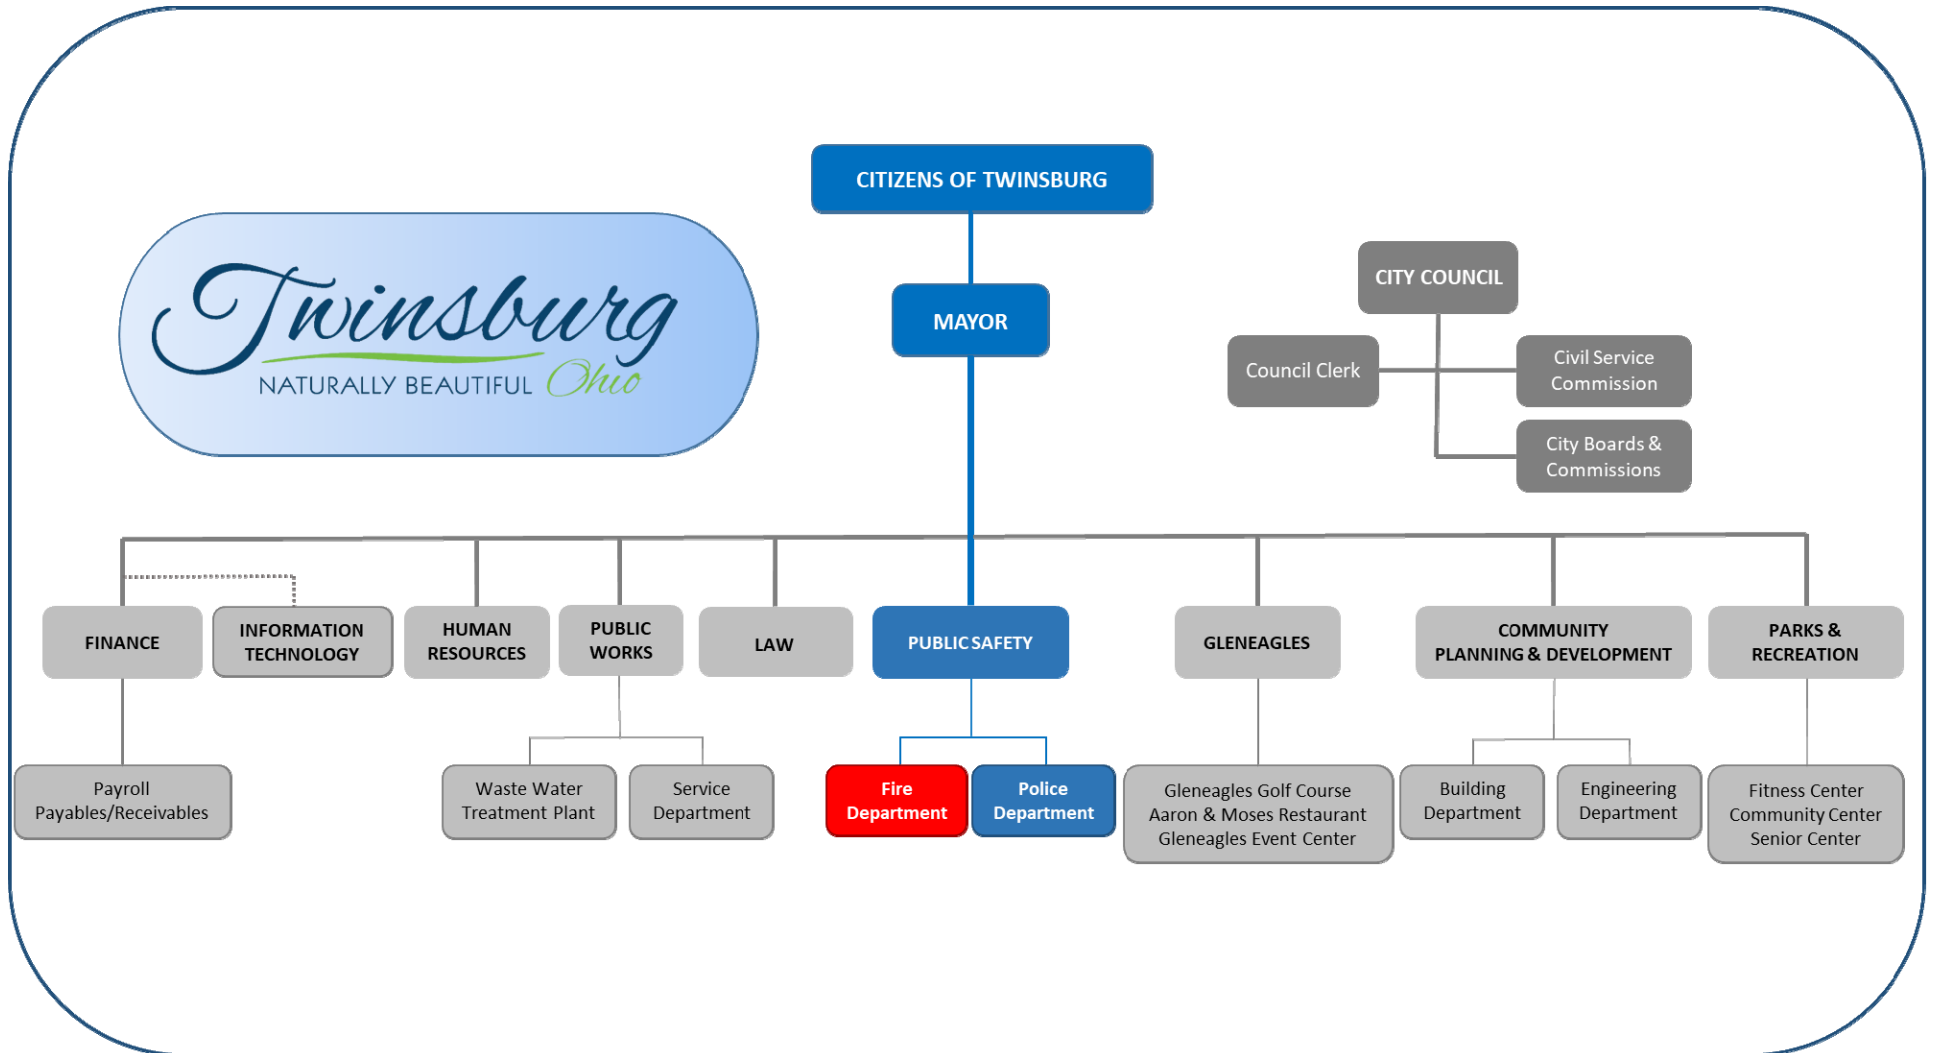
Twinsburg
NATURALLY BEAUTIFUL Ohio

CITIZENS OF TWINSBURG

MAYOR

CITY COUNCIL

Council Clerk

Civil Service Commission

City Boards & Commissions

FINANCE

INFORMATION TECHNOLOGY

HUMAN RESOURCES

PUBLIC WORKS

LAW

PUBLIC SAFETY

GLENEAGLES

COMMUNITY PLANNING & DEVELOPMENT

PARKS & RECREATION

Payroll
Payables/Receivables

Waste Water Treatment Plant

Service Department

Fire Department

Police Department

Gleneagles Golf Course
Aaron & Moses Restaurant
Gleneagles Event Center

Building Department

Engineering Department

Fitness Center
Community Center
Senior Center